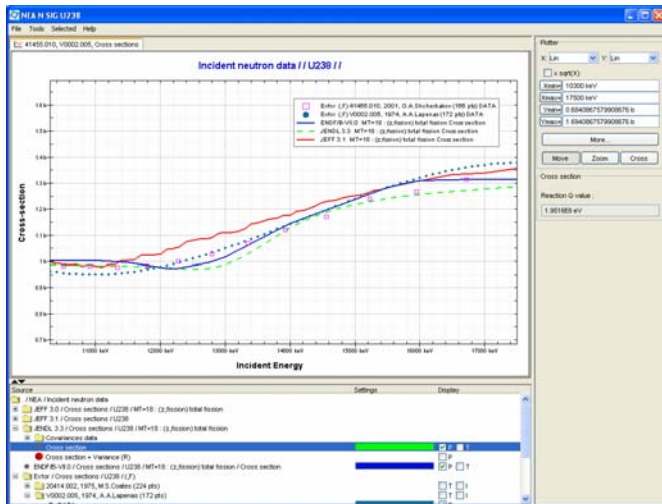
NEA N SIG U238

File Tools Selected Help

41455.010, V0002.005, Cross sections

Incident neutron data / / U238 / /

Exfor (F) 41455.010, 2001, G.A.Shcherbakov (186 pts) DATA
Exfor (F) V0002.005, 1974, A.A.Lapenas (172 pts) DATA
ENDF/B-VII.0 MT=18 : (z,fission) total fission Cross section
JENDL 3.3 MT=18 : (z,fission) total fission Cross section
JEFF 3.1 MT=18 : (z,fission) total fission Cross section

Cross-section

1.6b
1.5b
1.4b
1.3b
1.2b
1.1b
1b
0.9b
0.8b
0.7b

11000 keV
12000 keV
13000 keV
14000 keV
15000 keV
16000 keV
17000 keV

Incident Energy

Plotter

X: Lin
Y: Lin
x.sqrt(X)
Xmin 10300 keV
Xmax 17500 keV
Ymin 0.684086757990867b b
Ymax 1.694086757990867b b

More...

Move
Zoom
Cross

Cross section

Reaction Q value :

1.951669 eV

Source
Settings
Display

/ NEA / Incident neutron data
JEFF 3.0 / Cross sections / U238 / MT=18 : (z,fission) total fission
JEFF 3.1 / Cross sections / U238
JENDL 3.3 / Cross sections / U238 / MT=18 : (z,fission) total fission
Covariances data
Cross section
Cross section + Variance (R)
ENDF/B-VII.0 / Cross sections / U238 / MT=18 : (z,fission) total fission / Cross section
Exfor / Cross sections / U238 / (,F)
20414.002, 1975, M.S.Coates (224 pts)
V0002.005, 1974, A.A.Lapenas (172 pts)